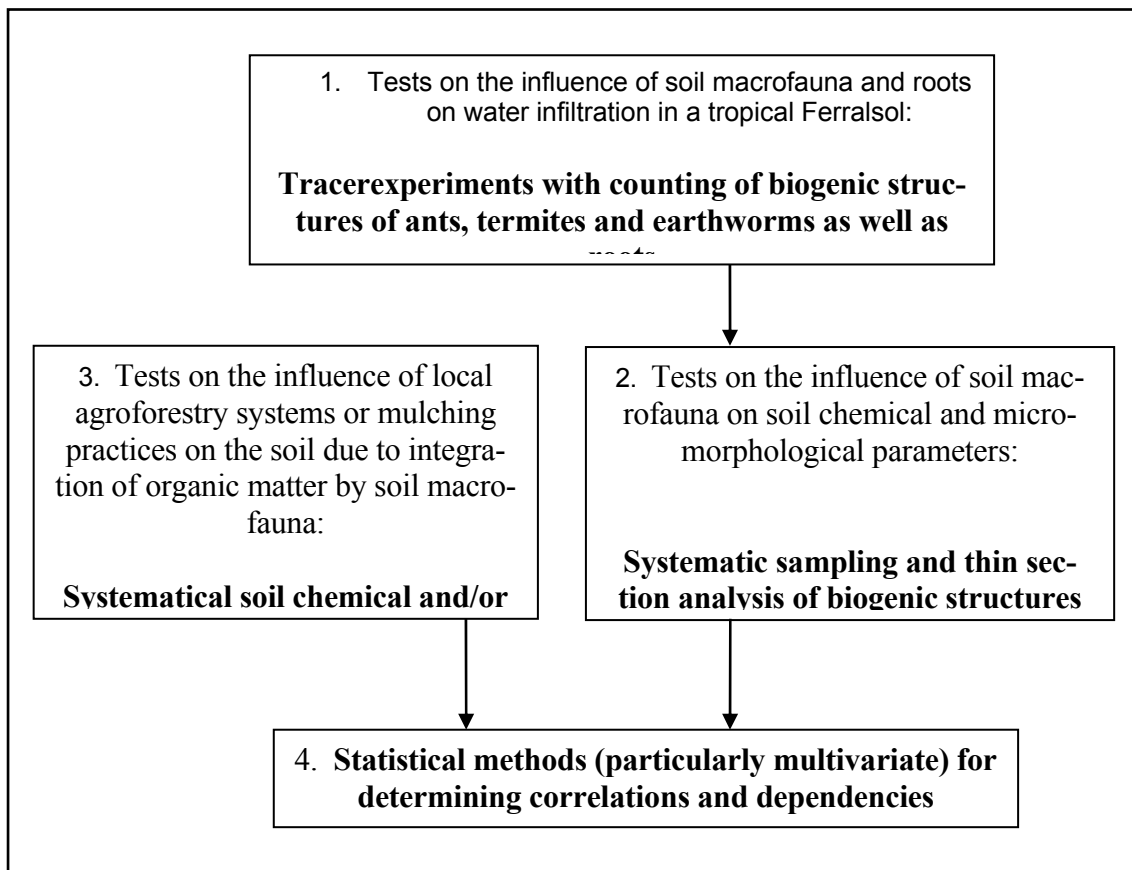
1. Tests on the influence of soil macrofauna and roots on water infiltration in a tropical Ferralsol:

**Tracerexperiments with counting of biogenic structures of ants, termites and earthworms as well as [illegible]**

3. Tests on the influence of local agroforestry systems or mulching practices on the soil due to integration of organic matter by soil macrofauna:

**Systematical soil chemical and/or**

2. Tests on the influence of soil macrofauna on soil chemical and micromorphological parameters:

**Systematic sampling and thin section analysis of biogenic structures**

4. **Statistical methods (particularly multivariate) for determining correlations and dependencies**